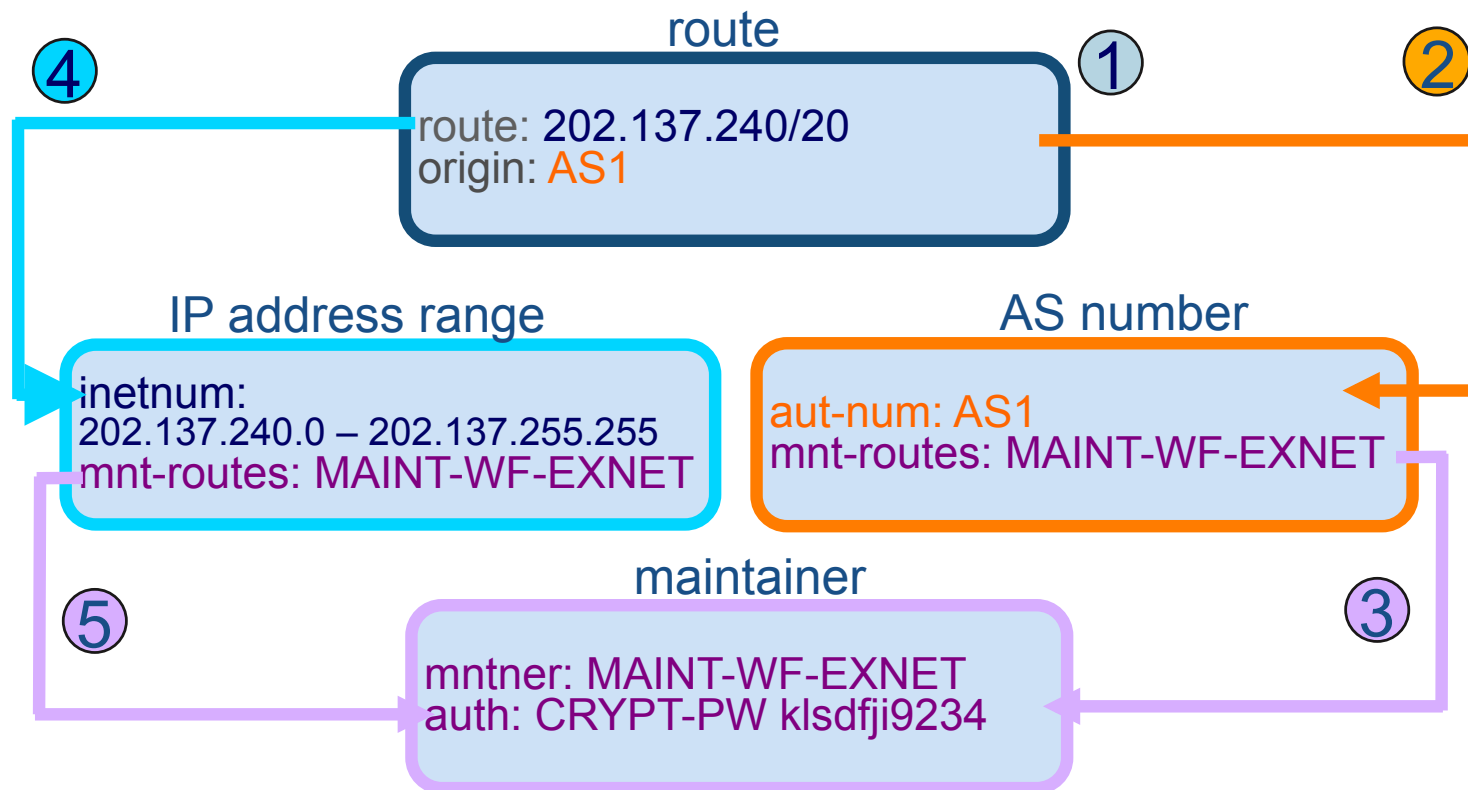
route

1

2

4

route: 202.137.240/20
origin: AS1

IP address range

inetnum:
202.137.240.0 – 202.137.255.255
mnt-routes: MAINT-WF-EXNET

AS number

aut-num: AS1
mnt-routes: MAINT-WF-EXNET

maintainer

5

3

mntner: MAINT-WF-EXNET
auth: CRYPT-PW klsdfji9234